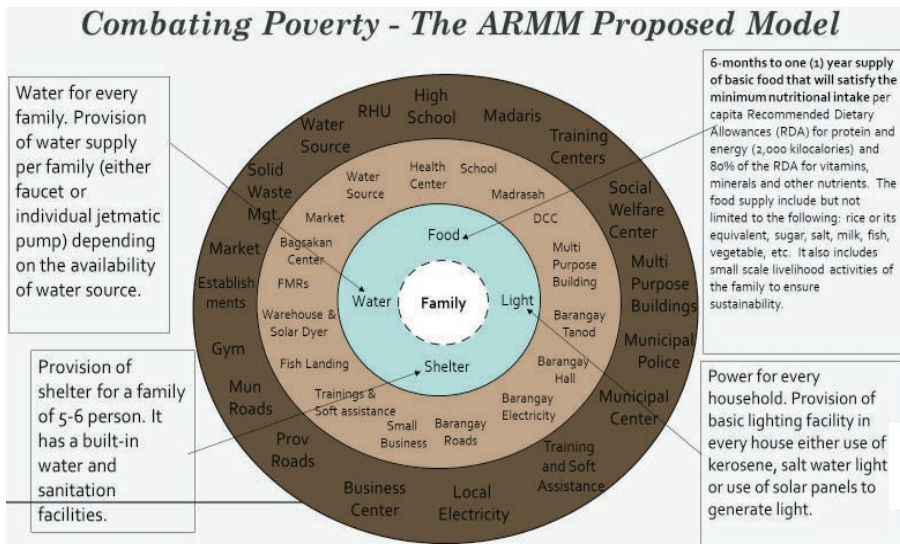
Combating Poverty - The ARMM Proposed Model

Water for every family. Provision of water supply per family (either faucet or individual jetmatic pump) depending on the availability of water source.

6-months to one (1) year supply of basic food that will satisfy the minimum nutritional intake per capita Recommended Dietary Allowances (RDA) for protein and energy (2,000 kilocalories) and 80% of the RDA for vitamins, minerals and other nutrients. The food supply include but not limited to the following: rice or its equivalent, sugar, salt, milk, fish, vegetable, etc. It also includes small scale livelihood activities of the family to ensure sustainability.

Provision of shelter for a family of 5-6 person. It has a built-in water and sanitation facilities.

Power for every household. Provision of basic lighting facility in every house either use of kerosene, salt water light or use of solar panels to generate light.

Family

Food
Water
Light
Shelter

Water Source
Health Center
School
Madrasah
DCC
Multi Purpose Building
Barangay Tanod
Barangay Hall
Barangay Electricity
Barangay Roads
Small Business
Trainings & Soft assistance
Fish Landing
Warehouse & Solar Dyer
FMRs
Bagsakan Center
Market

RHU
High School
Madaris
Training Centers
Social Welfare Center
Multi Purpose Buildings
Municipal Police
Municipal Center
Training and Soft Assistance
Local Electricity
Business Center
Prov Roads
Mun Roads
Gym
Establish ments
Market
Solid Waste Mgt.
Water Source